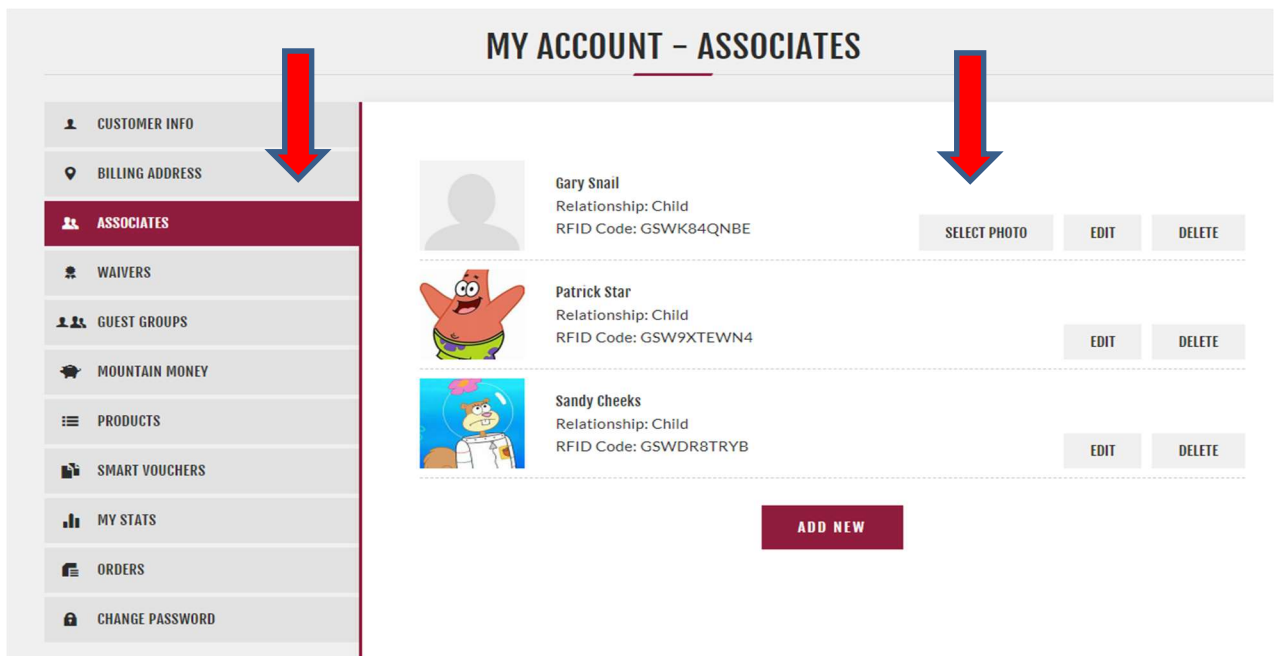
MY ACCOUNT – ASSOCIATES

CUSTOMER INFO
BILLING ADDRESS
ASSOCIATES
WAIVERS
GUEST GROUPS
MOUNTAIN MONEY
PRODUCTS
SMART VOUCHERS
MY STATS
ORDERS
CHANGE PASSWORD

Gary Snail
Relationship: Child
RFID Code: GSWK84QNBE
SELECT PHOTO EDIT DELETE

Patrick Star
Relationship: Child
RFID Code: GSW9XTEWN4
EDIT DELETE

Sandy Cheeks
Relationship: Child
RFID Code: GSWDR8TRYB
EDIT DELETE

ADD NEW